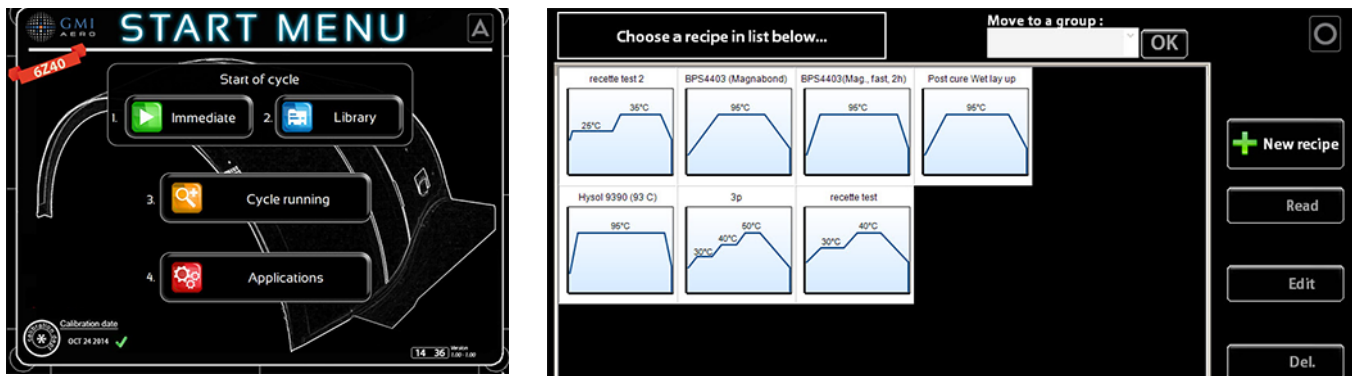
GMI AERO

START MENU

A

6Z40

Start of cycle

1. Immediate

2. Library

3. Cycle running

4. Applications

Calibration date
OCT 24 2014

14 36 Version 3.00 - 1.00

Choose a recipe in list below...

Move to a group :

OK

recette test 2
25°C
35°C

BPS4403 (Magnabond)
95°C

BPS4403(Mag., fast, 2h)
95°C

Post cure Wet lay up
95°C

Hysol 9390 (93 C)
95°C

3p
30°C
40°C
50°C

recette test
30°C
40°C

New recipe

Read

Edit

Del.